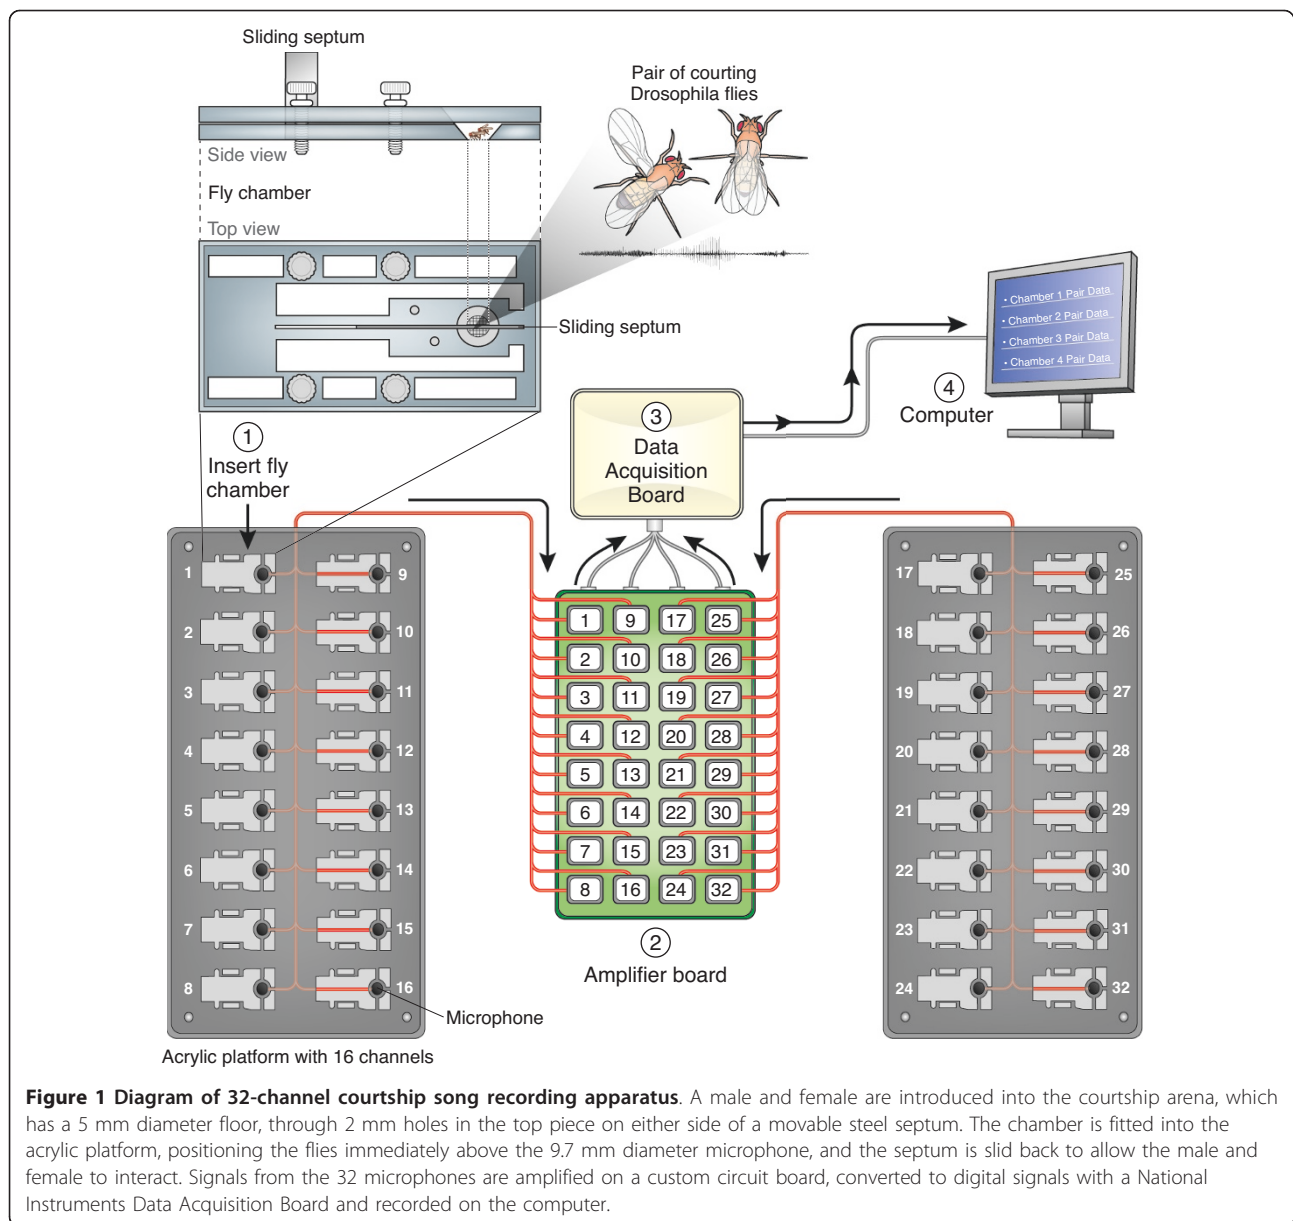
Sliding septum

Pair of courting Drosophila flies

Side view

Fly chamber

Top view

Sliding septum

• Chamber 1 Pair Data
• Chamber 2 Pair Data
• Chamber 3 Pair Data
• Chamber 4 Pair Data

4
Computer

3
Data Acquisition Board

1
Insert fly chamber

| 1 | 9 | 17 | 25 |
|---|---|---|---|
| 2 | 10 | 18 | 26 |
| 3 | 11 | 19 | 27 |
| 4 | 12 | 20 | 28 |
| 5 | 13 | 21 | 29 |
| 6 | 14 | 22 | 30 |
| 7 | 15 | 23 | 31 |
| 8 | 16 | 24 | 32 |

1 9
2 10
3 11
4 12
5 13
6 14
7 15
8 16

17 25
18 26
19 27
20 28
21 29
22 30
23 31
24 32

2
Amplifier board

Microphone

Acrylic platform with 16 channels

**Figure 1 Diagram of 32-channel courtship song recording apparatus**. A male and female are introduced into the courtship arena, which has a 5 mm diameter floor, through 2 mm holes in the top piece on either side of a movable steel septum. The chamber is fitted into the acrylic platform, positioning the flies immediately above the 9.7 mm diameter microphone, and the septum is slid back to allow the male and female to interact. Signals from the 32 microphones are amplified on a custom circuit board, converted to digital signals with a National Instruments Data Acquisition Board and recorded on the computer.